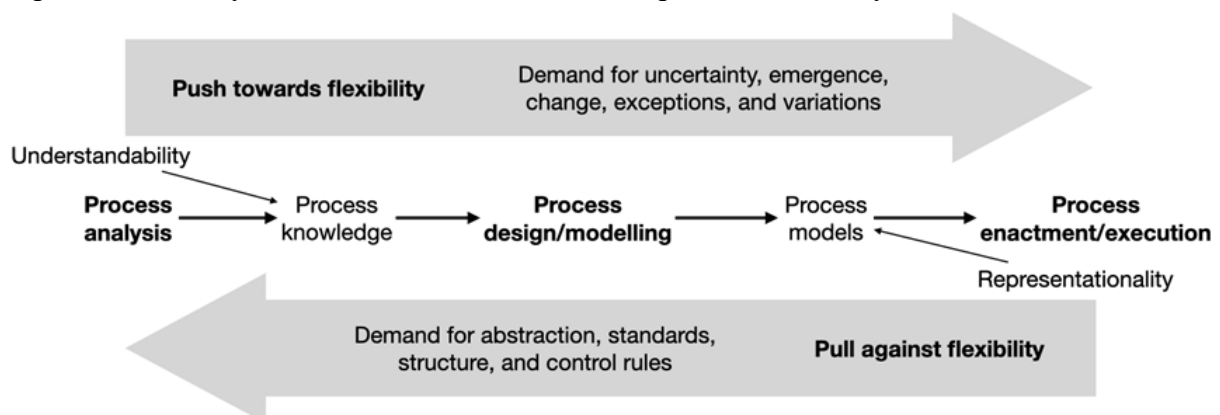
Push towards flexibility

Demand for uncertainty, emergence, change, exceptions, and variations

Understandability

Process analysis

Process knowledge

Process design/modelling

Process models

Process enactment/execution

Representationality

Demand for abstraction, standards, structure, and control rules

Pull against flexibility